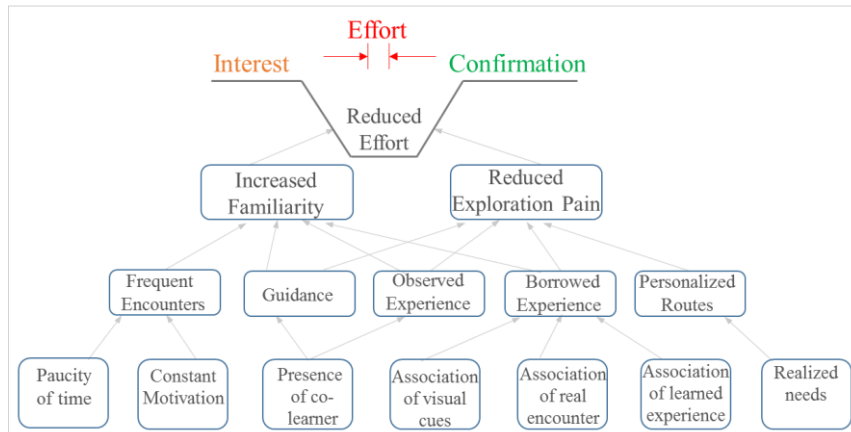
Effort

Interest

Confirmation

Reduced Effort

Increased Familiarity

Reduced Exploration Pain

Frequent Encounters

Guidance

Observed Experience

Borrowed Experience

Personalized Routes

Paucity of time

Constant Motivation

Presence of co-learner

Association of visual cues

Association of real encounter

Association of learned experience

Realized needs